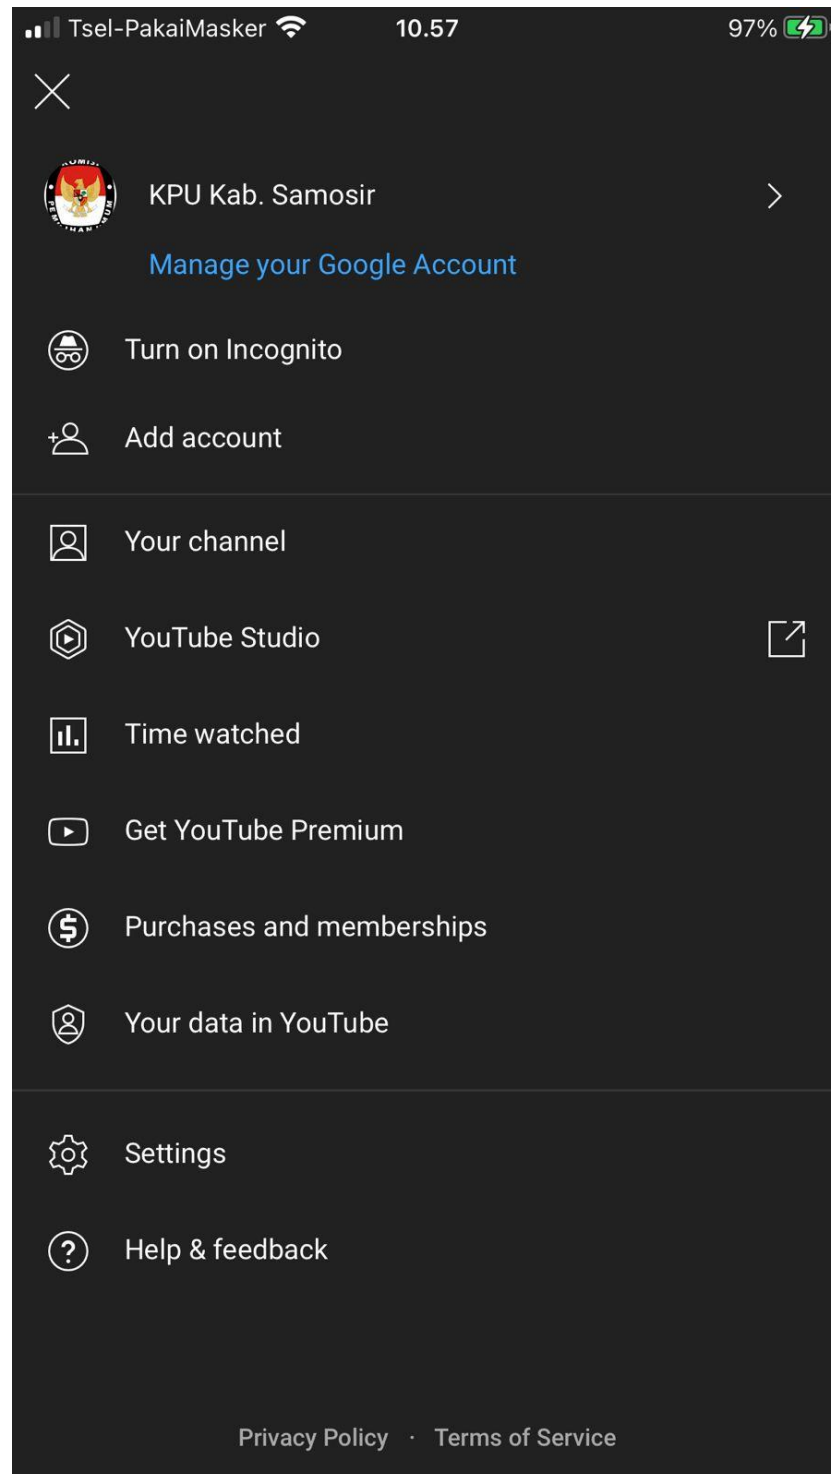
Tsel-PakaiMasker 10.57 97%

KPU Kab. Samosir

Manage your Google Account

Turn on Incognito

Add account

Your channel

YouTube Studio

Time watched

Get YouTube Premium

Purchases and memberships

Your data in YouTube

Settings

Help & feedback

Privacy Policy · Terms of Service